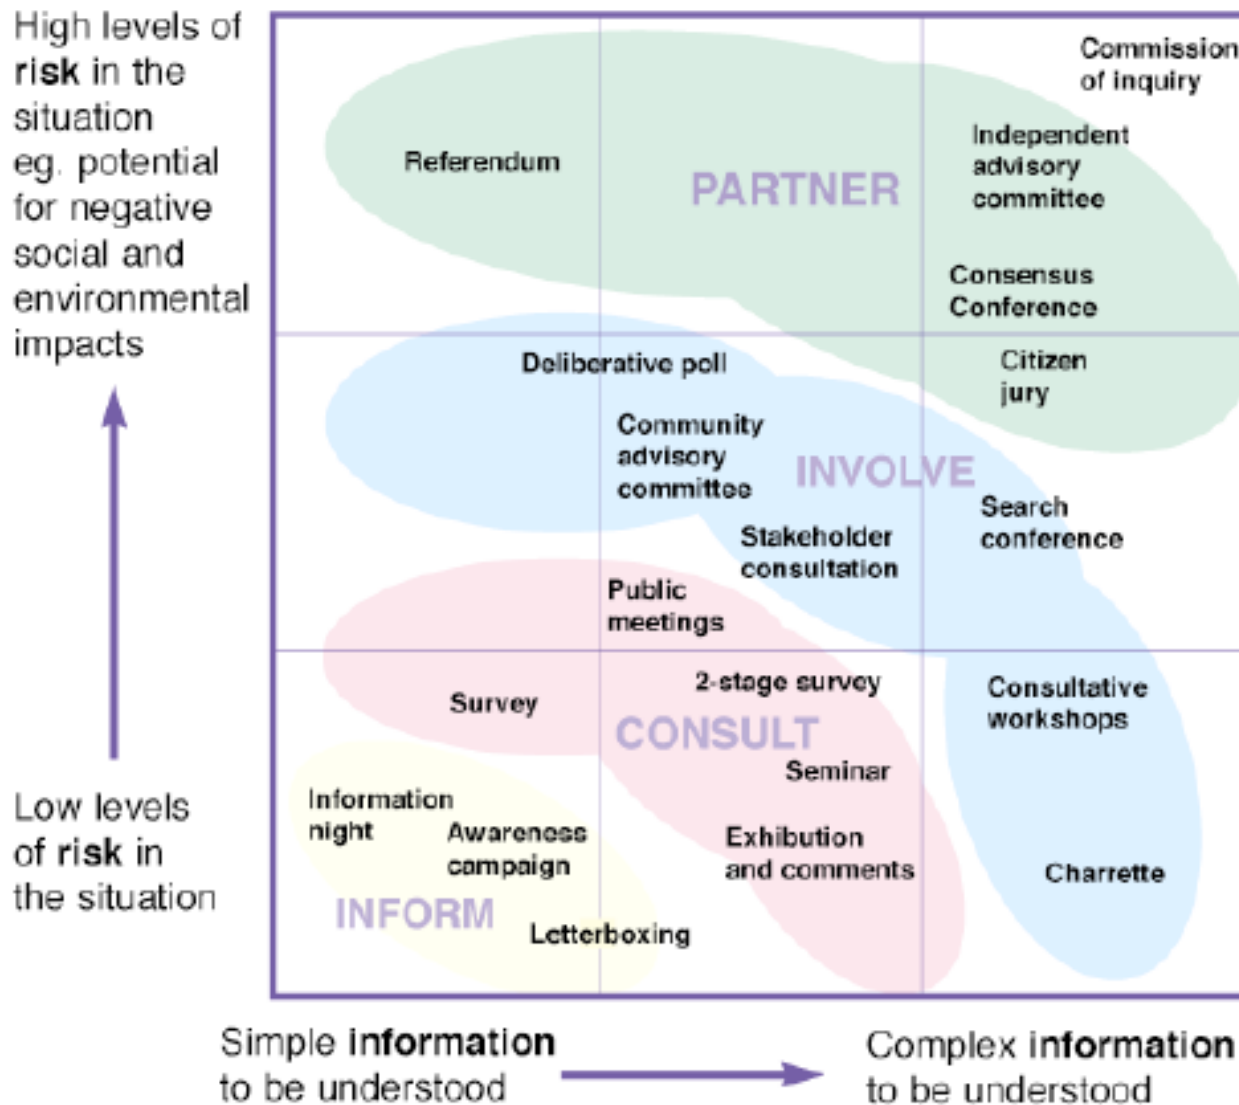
High levels of risk in the situation eg. potential for negative social and environmental impacts

Low levels of risk in the situation

Commission of inquiry

Referendum

PARTNER

Independent advisory committee

Consensus Conference

Deliberative poll

Citizen jury

Community advisory committee

INVOLVE

Search conference

Stakeholder consultation

Public meetings

Survey

2-stage survey

Consultative workshops

CONSULT

Seminar

Information night

Awareness campaign

Exhibition and comments

Charrette

INFORM

Letterboxing

Simple information to be understood

Complex information to be understood